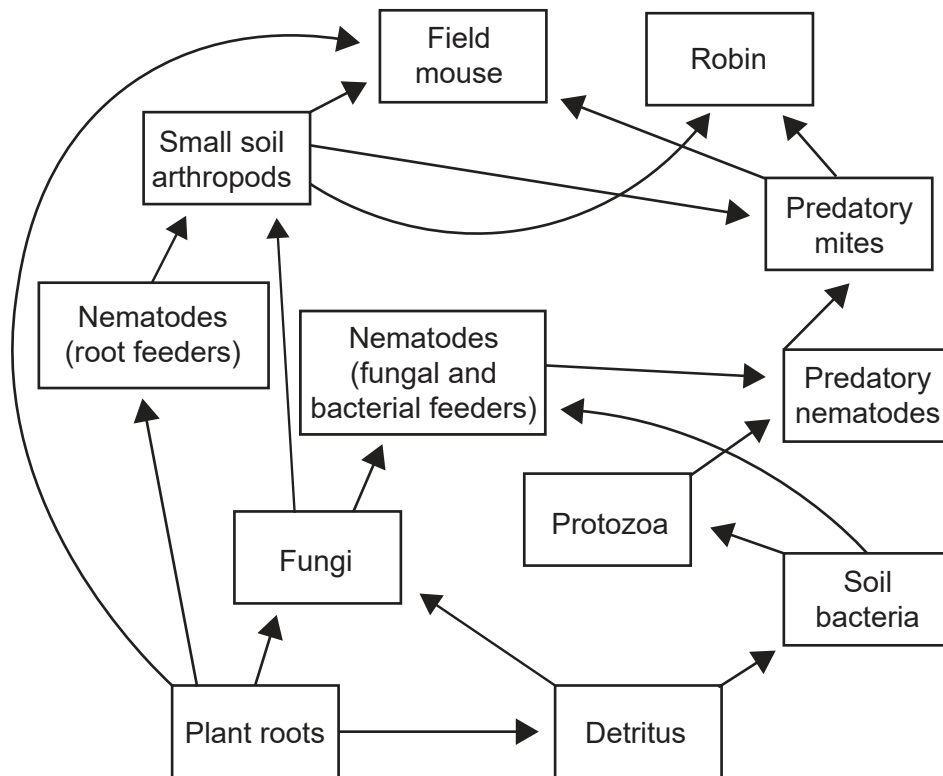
Field mouse

Robin

Small soil arthropods

Predatory mites

Nematodes (root feeders)

Nematodes (fungal and bacterial feeders)

Predatory nematodes

Protozoa

Fungi

Soil bacteria

Plant roots

Detritus